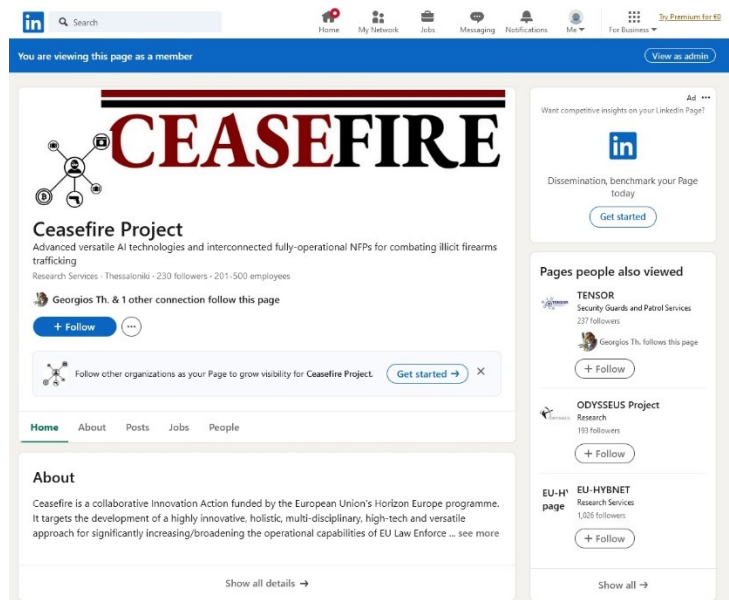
in Search

Home My Network Jobs Messaging Notifications Me For Business Try Premium for €0

You are viewing this page as a member

View as admin

CEASEFIRE

Ceasefire Project

Advanced versatile AI technologies and interconnected fully-operational NFPs for combating illicit firearms trafficking

Research Services · Thessaloniki · 230 followers · 201-500 employees

Georgios Th. & 1 other connection follow this page

+ Follow

Follow other organizations as your Page to grow visibility for Ceasefire Project.

Get started →

Home About Posts Jobs People

About

Ceasefire is a collaborative Innovation Action funded by the European Union's Horizon Europe programme. It targets the development of a highly innovative, holistic, multi-disciplinary, high-tech and versatile approach for significantly increasing/broadening the operational capabilities of EU Law Enforce ... see more

Show all details →

Ad

Want competitive insights on your LinkedIn Page?

in

Dissemination, benchmark your Page today

Get started

Pages people also viewed

TENSOR

Security Guards and Patrol Services

237 followers

Georgios Th. follows this page

+ Follow

ODYSSEUS Project

Research

193 followers

+ Follow

EU-HY page

EU-HYBNET

Research Services

1,026 followers

+ Follow

Show all →